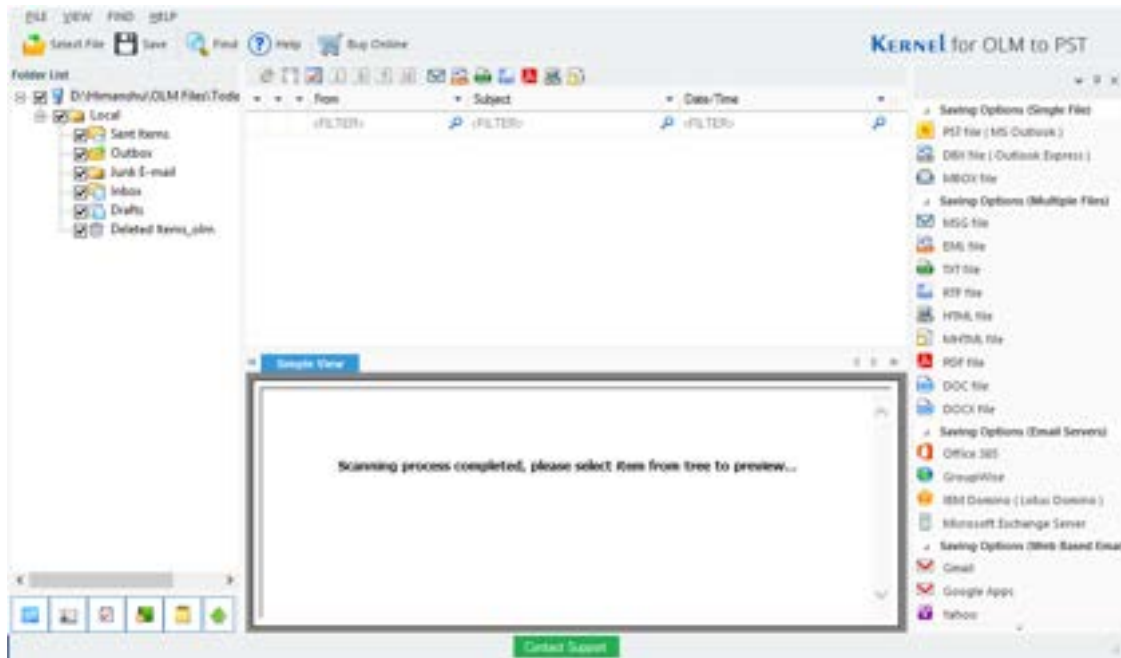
FILE VIEW FIND HELP

Select File Save Find Help Buy Online

KERNEL for OLM to PST

Folder List

D:\Himanshu\OLM Files\Todo
Local
Sent Items
Outbox
Junk E-mail
Inbox
Drafts
Deleted Items_olm

From
Subject
Date/Time
<FILTER>
<FILTER>
<FILTER>

Simple View

Scanning process completed, please select item from tree to preview...

Saving Options (Single File)
PST file ( MS Outlook )
DBX file ( Outlook Express )
MBOX file
Saving Options (Multiple Files)
MSG file
EML file
TXT file
RTF file
HTML file
MHTML file
PDF file
DOC file
DOCX file
Saving Options (Email Servers)
Office 365
GroupWise
IBM Domino ( Lotus Domino )
Microsoft Exchange Server
Saving Options (Web Based Emai
Gmail
Google Apps
Yahoo

Contact Support